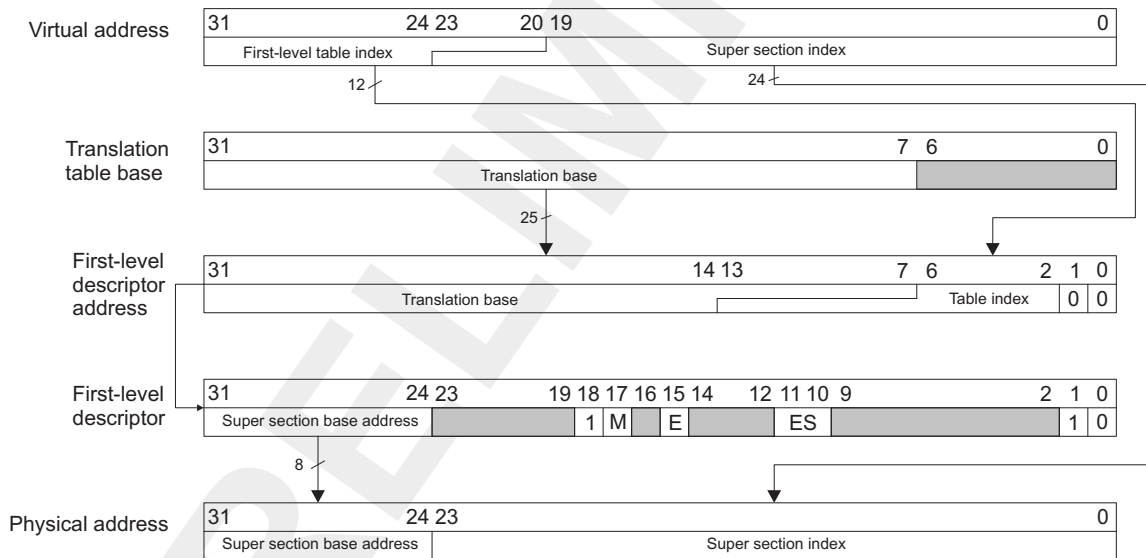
Virtual address

| 31 | 24 23 | 20 19 | 0 |
|---|---|---|---|
| First-level table index | | Super section index | |

12

24

Translation table base

| 31 | 7 6 | 0 |
|---|---|---|
| Translation base | | |

25

First-level descriptor address

| 31 | 14 13 | 7 6 | 2 | 1 | 0 |
|---|---|---|---|---|---|
| Translation base | | Table index | | 0 | 0 |

First-level descriptor

| 31 | 24 23 | 19 | 18 | 17 | 16 | 15 | 14 | 12 | 11 10 | 9 | 2 | 1 | 0 |
|---|---|---|---|---|---|---|---|---|---|---|---|---|---|
| Super section base address | | | 1 | M | | E | | | ES | | | 1 | 0 |

8

Physical address

| 31 | 24 23 | 0 |
|---|---|---|
| Super section base address | Super section index | |